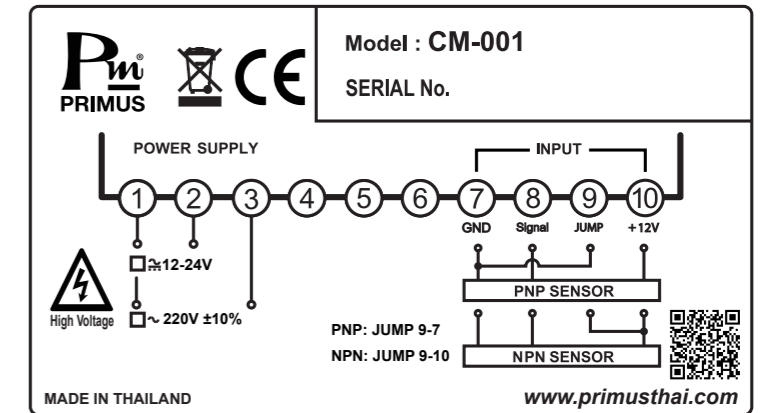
Pm
PRIMUS

CE

Model : CM-001

SERIAL No.

POWER SUPPLY

INPUT

1 2 3 4 5 6 7 8 9 10

GND Signal JUMP +12V

12-24V

High Voltage

~ 220V ±10%

PNP SENSOR

PNP: JUMP 9-7

NPN: JUMP 9-10

NPN SENSOR

MADE IN THAILAND

www.primusthai.com